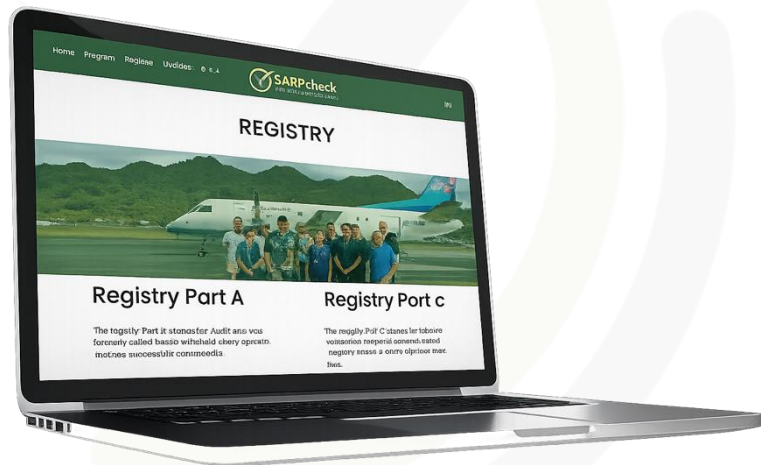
Home Program Reglese Uvdides ⊕ ε.∧

SARPcheck

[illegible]

EN

REGISTRY

Registry Part A

The tegstly Part it stonasfer Audit ans vos forenerly called basso wilehald chery operatn. motnes successulir conmeedis.

Registry Port c

The regglly Pol C stanes ler tobaure voinsetion reeperid oonend ated regiory sasse a onvre olprioor mar. fises.